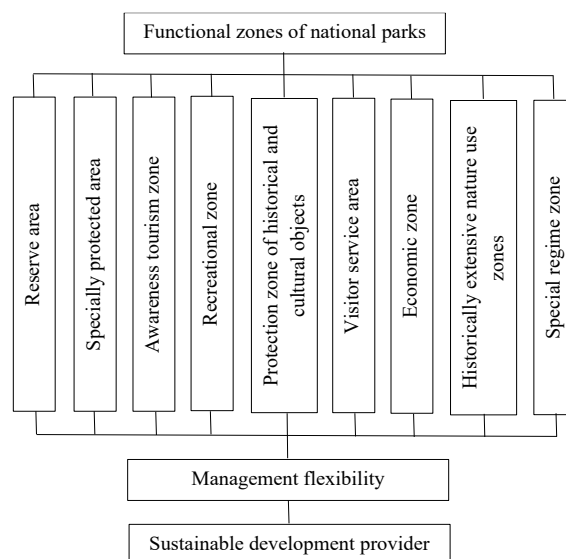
Functional zones of national parks

Reserve area

Specially protected area

Awareness tourism zone

Recreational zone

Protection zone of historical and cultural objects

Visitor service area

Economic zone

Historically extensive nature use zones

Special regime zone

Management flexibility

Sustainable development provider